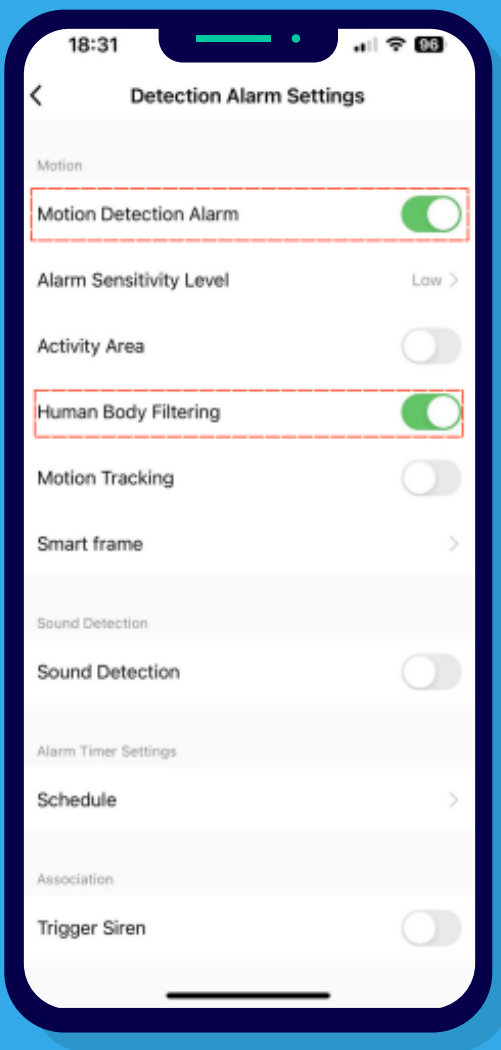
18:31 96

Detection Alarm Settings

Motion

Motion Detection Alarm

Alarm Sensitivity Level Low

Activity Area

Human Body Filtering

Motion Tracking

Smart frame

Sound Detection

Sound Detection

Alarm Timer Settings

Schedule

Association

Trigger Siren